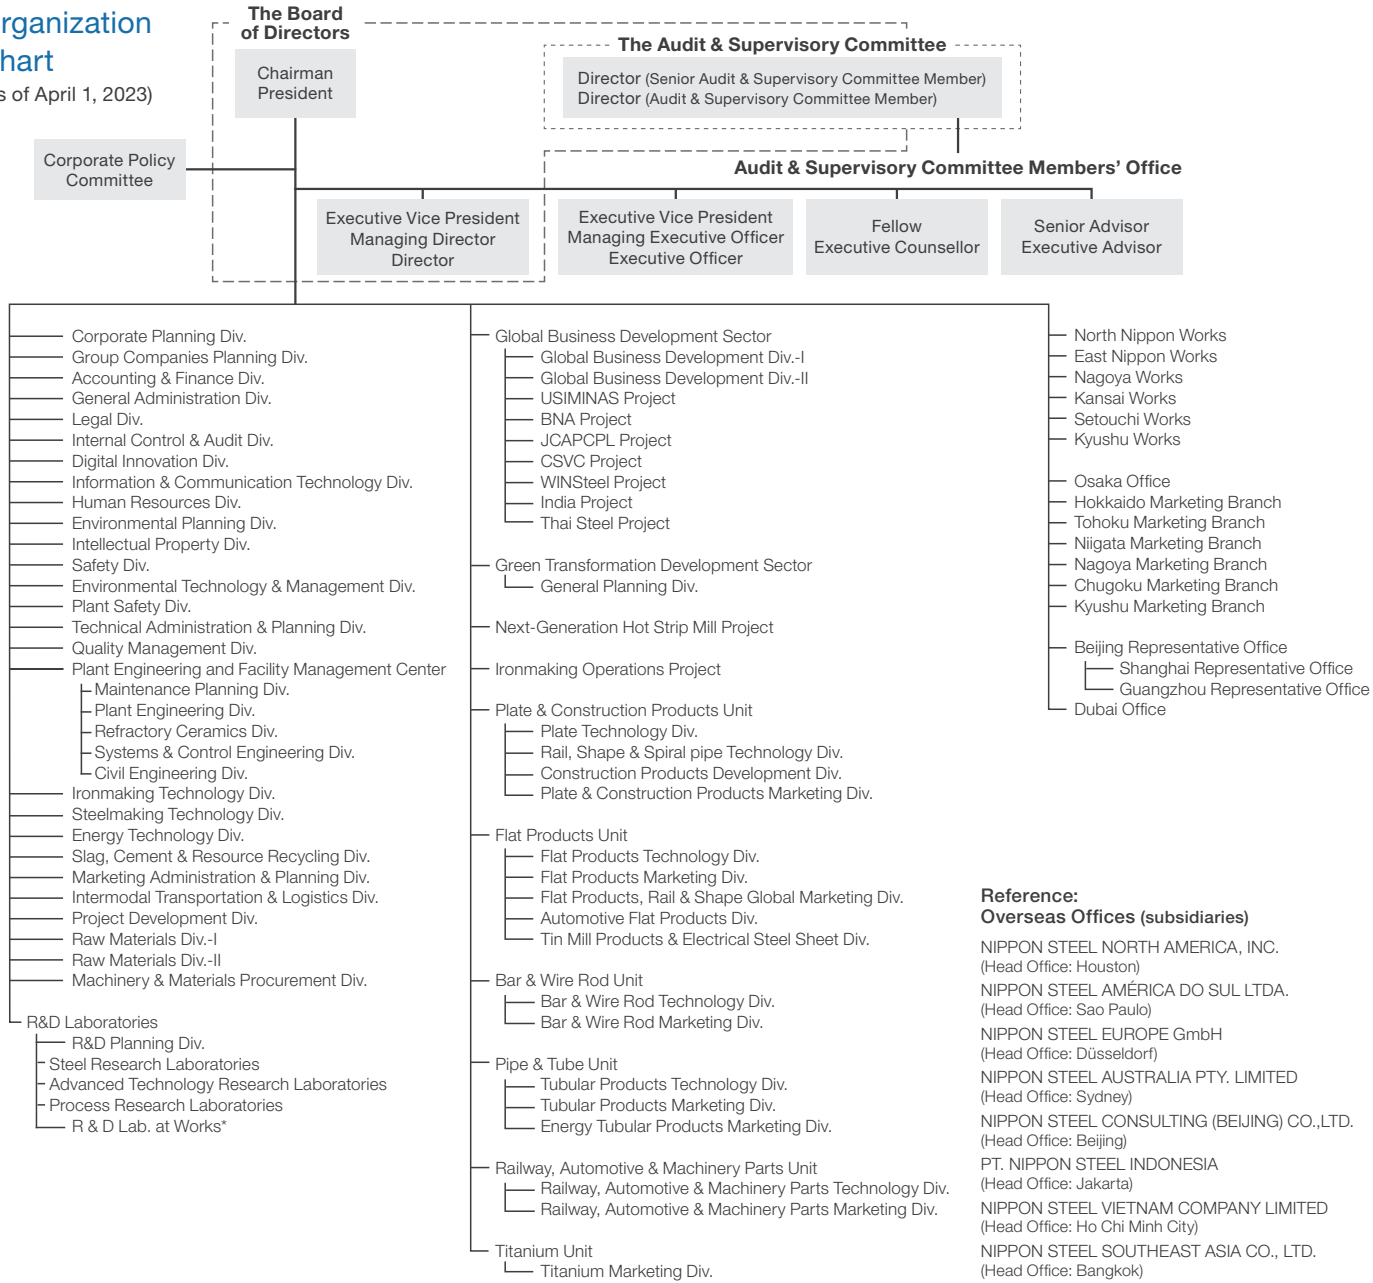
rganization
hart
s of April 1, 2023)

The Board of Directors

Chairman
President

Corporate Policy Committee

The Audit & Supervisory Committee

Director (Senior Audit & Supervisory Committee Member)
Director (Audit & Supervisory Committee Member)

Audit & Supervisory Committee Members' Office

Executive Vice President
Managing Director
Director

Executive Vice President
Managing Executive Officer
Executive Officer

Fellow
Executive Counsellor

Senior Advisor
Executive Advisor

Corporate Planning Div.
Group Companies Planning Div.
Accounting & Finance Div.
General Administration Div.
Legal Div.
Internal Control & Audit Div.
Digital Innovation Div.
Information & Communication Technology Div.
Human Resources Div.
Environmental Planning Div.
Intellectual Property Div.
Safety Div.
Environmental Technology & Management Div.
Plant Safety Div.
Technical Administration & Planning Div.
Quality Management Div.
Plant Engineering and Facility Management Center
Maintenance Planning Div.
Plant Engineering Div.
Refractory Ceramics Div.
Systems & Control Engineering Div.
Civil Engineering Div.
Ironmaking Technology Div.
Steelmaking Technology Div.
Energy Technology Div.
Slag, Cement & Resource Recycling Div.
Marketing Administration & Planning Div.
Intermodal Transportation & Logistics Div.
Project Development Div.
Raw Materials Div.-I
Raw Materials Div.-II
Machinery & Materials Procurement Div.

R&D Laboratories
R&D Planning Div.
Steel Research Laboratories
Advanced Technology Research Laboratories
Process Research Laboratories
R & D Lab. at Works*

Global Business Development Sector
Global Business Development Div.-I
Global Business Development Div.-II
USIMINAS Project
BNA Project
JCAPCPL Project
CSVC Project
WINSteel Project
India Project
Thai Steel Project

Green Transformation Development Sector
General Planning Div.

Next-Generation Hot Strip Mill Project

Ironmaking Operations Project

Plate & Construction Products Unit
Plate Technology Div.
Rail, Shape & Spiral pipe Technology Div.
Construction Products Development Div.
Plate & Construction Products Marketing Div.

Flat Products Unit
Flat Products Technology Div.
Flat Products Marketing Div.
Flat Products, Rail & Shape Global Marketing Div.
Automotive Flat Products Div.
Tin Mill Products & Electrical Steel Sheet Div.

Bar & Wire Rod Unit
Bar & Wire Rod Technology Div.
Bar & Wire Rod Marketing Div.

Pipe & Tube Unit
Tubular Products Technology Div.
Tubular Products Marketing Div.
Energy Tubular Products Marketing Div.

Railway, Automotive & Machinery Parts Unit
Railway, Automotive & Machinery Parts Technology Div.
Railway, Automotive & Machinery Parts Marketing Div.

Titanium Unit
Titanium Marketing Div.

North Nippon Works
East Nippon Works
Nagoya Works
Kansai Works
Setouchi Works
Kyushu Works

Osaka Office
Hokkaido Marketing Branch
Tohoku Marketing Branch
Niigata Marketing Branch
Nagoya Marketing Branch
Chugoku Marketing Branch
Kyushu Marketing Branch

Beijing Representative Office
Shanghai Representative Office
Guangzhou Representative Office
Dubai Office

Reference:
Overseas Offices (subsidiaries)

NIPPON STEEL NORTH AMERICA, INC.
(Head Office: Houston)
NIPPON STEEL AMÉRICA DO SUL LTDA.
(Head Office: Sao Paulo)
NIPPON STEEL EUROPE GmbH
(Head Office: Düsseldorf)
NIPPON STEEL AUSTRALIA PTY. LIMITED
(Head Office: Sydney)
NIPPON STEEL CONSULTING (BEIJING) CO.,LTD.
(Head Office: Beijing)
PT. NIPPON STEEL INDONESIA
(Head Office: Jakarta)
NIPPON STEEL VIETNAM COMPANY LIMITED
(Head Office: Ho Chi Minh City)
NIPPON STEEL SOUTHEAST ASIA CO., LTD.
(Head Office: Bangkok)